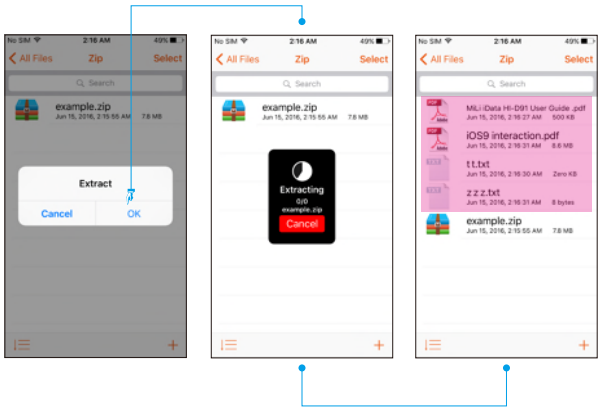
No SIM 2:16 AM 49%
All Files Zip Select
Search
example.zip
Jun 15, 2016, 2:15:55 AM 7.8 MB
Extract
Cancel OK

No SIM 2:16 AM 49%
All Files Zip Select
Search
example.zip
Jun 15, 2016, 2:15:55 AM 7.8 MB
Extracting
0/0
example.zip
Cancel

No SIM 2:16 AM 49%
All Files Zip Select
Search
MiLi iData HI-D91 User Guide .pdf
Jun 15, 2016, 2:16:27 AM 500 KB
iOS9 interaction.pdf
Jun 15, 2016, 2:16:31 AM 8.6 MB
t t.txt
Jun 15, 2016, 2:16:30 AM Zero KB
z z z.txt
Jun 15, 2016, 2:16:31 AM 8 bytes
example.zip
Jun 15, 2016, 2:15:55 AM 7.8 MB